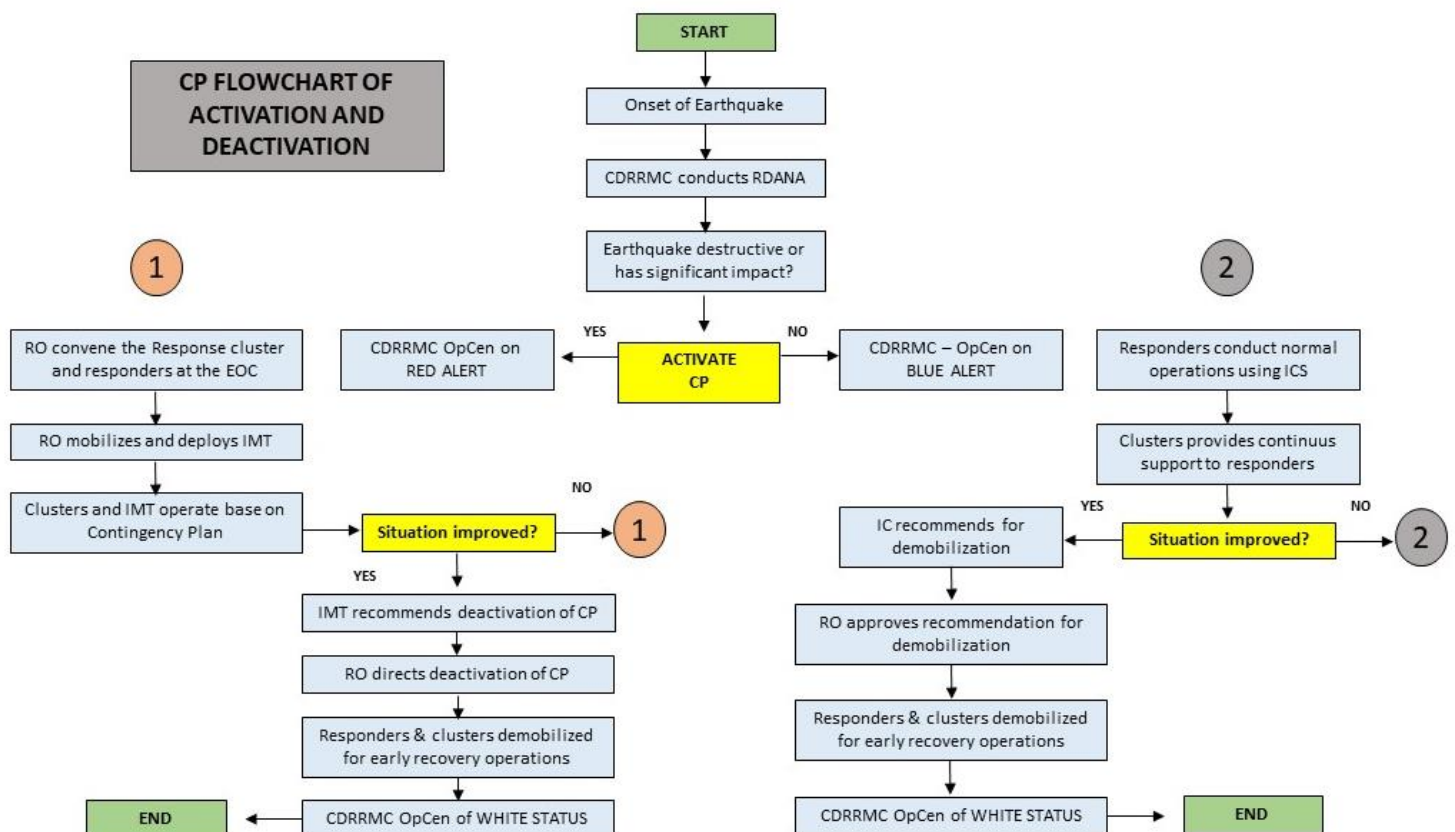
CP FLOWCHART OF ACTIVATION AND DEACTIVATION

START

Onset of Earthquake

CDRRMC conducts RDANA

Earthquake destructive or has significant impact?

YES

NO

CDRRMC OpCen on RED ALERT

ACTIVATE CP

CDRRMC – OpCen on BLUE ALERT

1

RO convene the Response cluster and responders at the EOC

RO mobilizes and deploys IMT

Clusters and IMT operate base on Contingency Plan

NO

Situation improved?

1

YES

IMT recommends deactivation of CP

RO directs deactivation of CP

Responders & clusters demobilized for early recovery operations

CDRRMC OpCen of WHITE STATUS

END

2

Responders conduct normal operations using ICS

Clusters provides continuus support to responders

YES

NO

IC recommends for demobilization

Situation improved?

2

RO approves recommendation for demobilization

Responders & clusters demobilized for early recovery operations

CDRRMC OpCen of WHITE STATUS

END